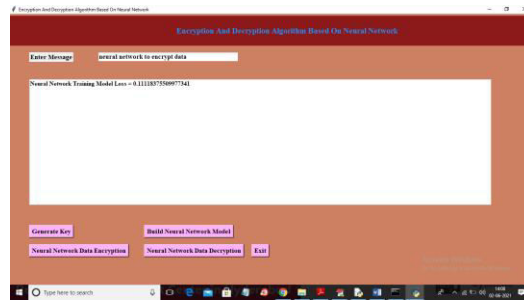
Encryption And Decryption Algorithm Based On Neural Network

Encryption And Decryption Algorithm Based On Neural Network

Enter Message

neural network to encrypt data

Neural Network Training Model Loss = 0.11118375509977341

Generate Key

Build Neural Network Model

Neural Network Data Encryption

Neural Network Data Decryption

Exit

Type here to search

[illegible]